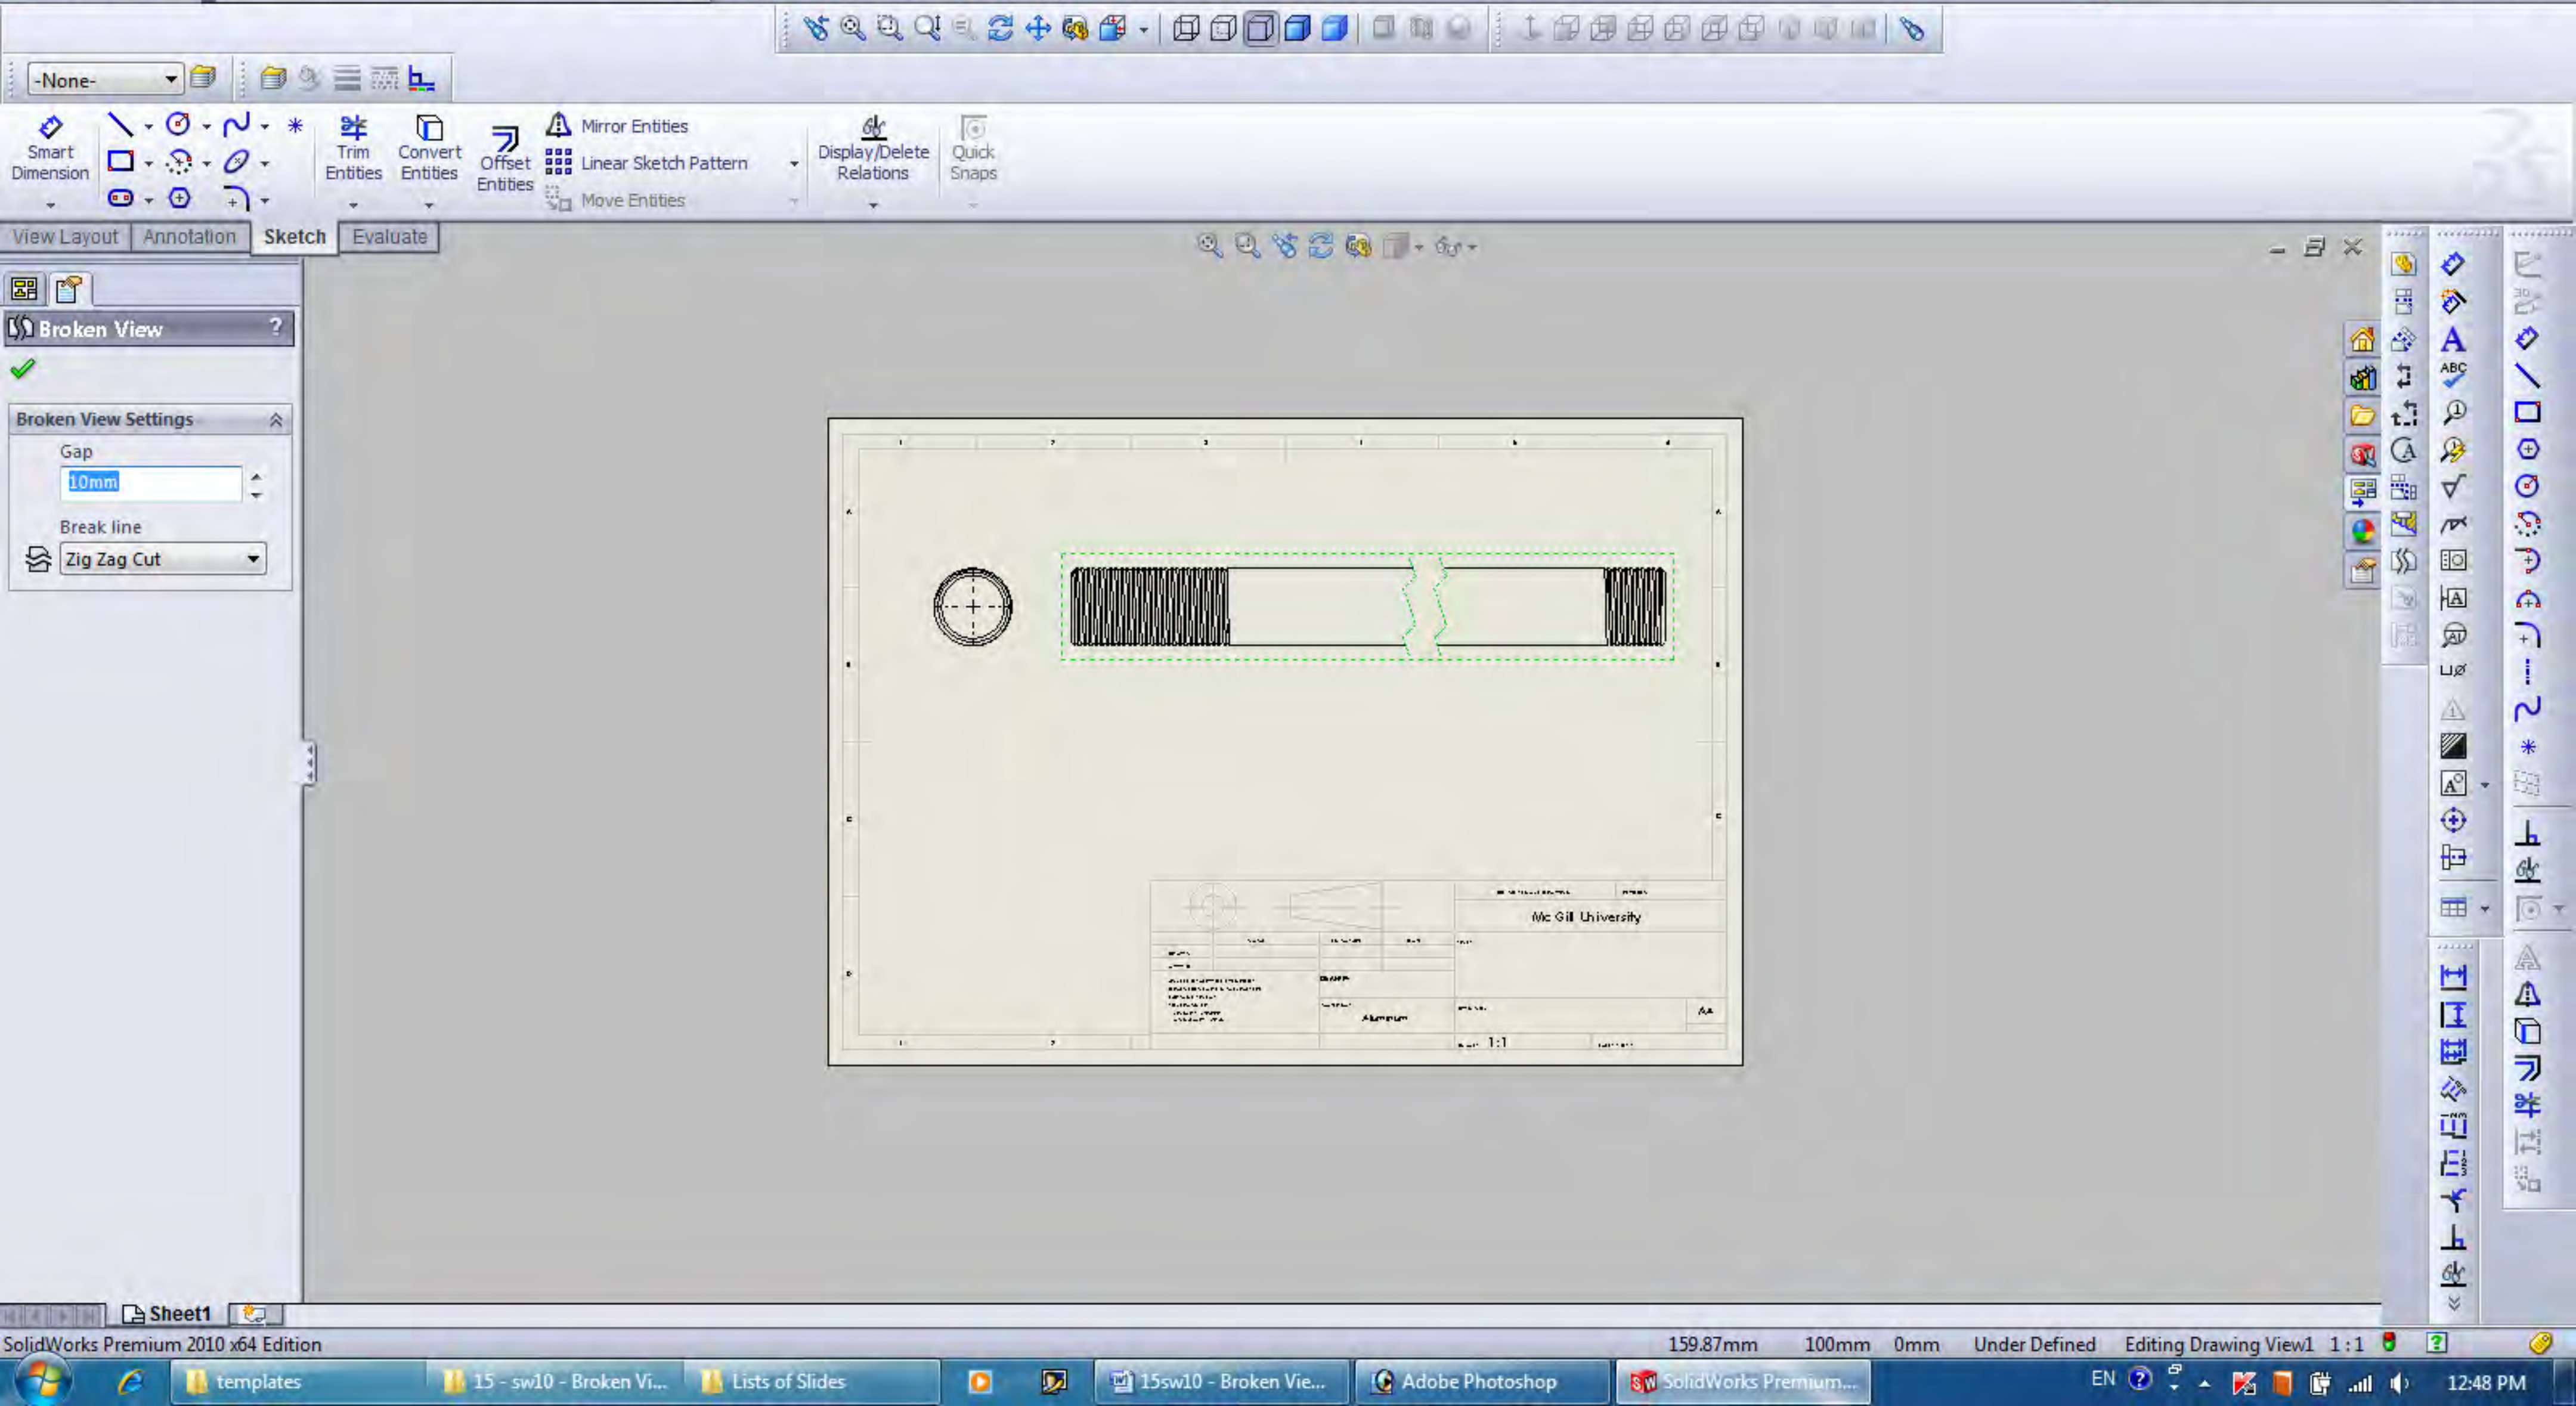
-None-

Smart Dimension

Trim Entities

Convert Entities

Offset Entities

Mirror Entities

Linear Sketch Pattern

Move Entities

Display/Delete Relations

Quick Snaps

View Layout | Annotation | Sketch | Evaluate

Broken View

Broken View Settings

Gap

10mm

Break line

Zig Zag Cut

Mc Gill University

Aluminum

A4

1:1

Sheet1

SolidWorks Premium 2010 x64 Edition

159.87mm 100mm 0mm Under Defined Editing Drawing View1 1 : 1

templates

15 - sw10 - Broken Vi...

Lists of Slides

15sw10 - Broken Vie...

Adobe Photoshop

SolidWorks Premium...

EN

12:48 PM